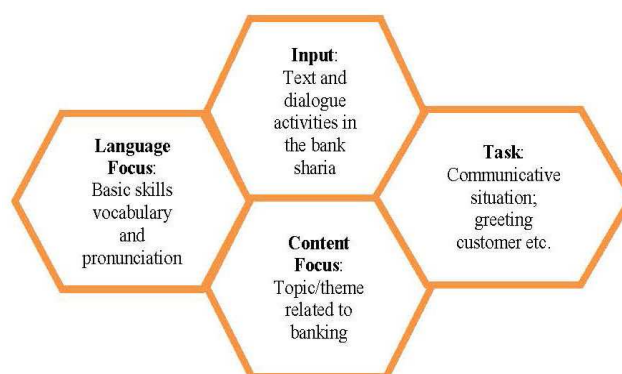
Input: Text and dialogue activities in the bank sharia

Language Focus: Basic skills vocabulary and pronunciation

Task: Communicative situation; greeting customer etc.

Content Focus: Topic/theme related to banking